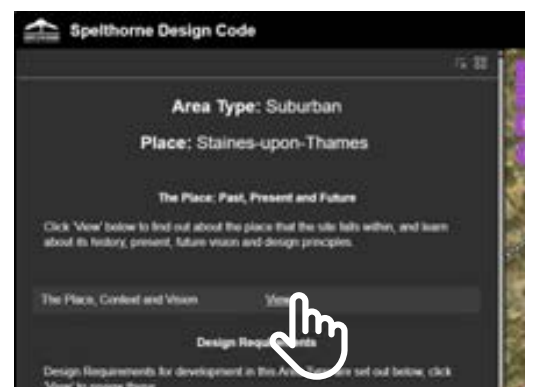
Spelthorne Design Code

Area Type: Suburban

Place: Staines-upon-Thames

The Place: Past, Present and Future

Click 'View' below to find out about the place that the site falls within, and learn about its history, present, future vision and design principles.

The Place, Context and Vision View

Design Requ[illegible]ents

Design Requirements for development in this Are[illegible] set out below, click 'View' to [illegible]